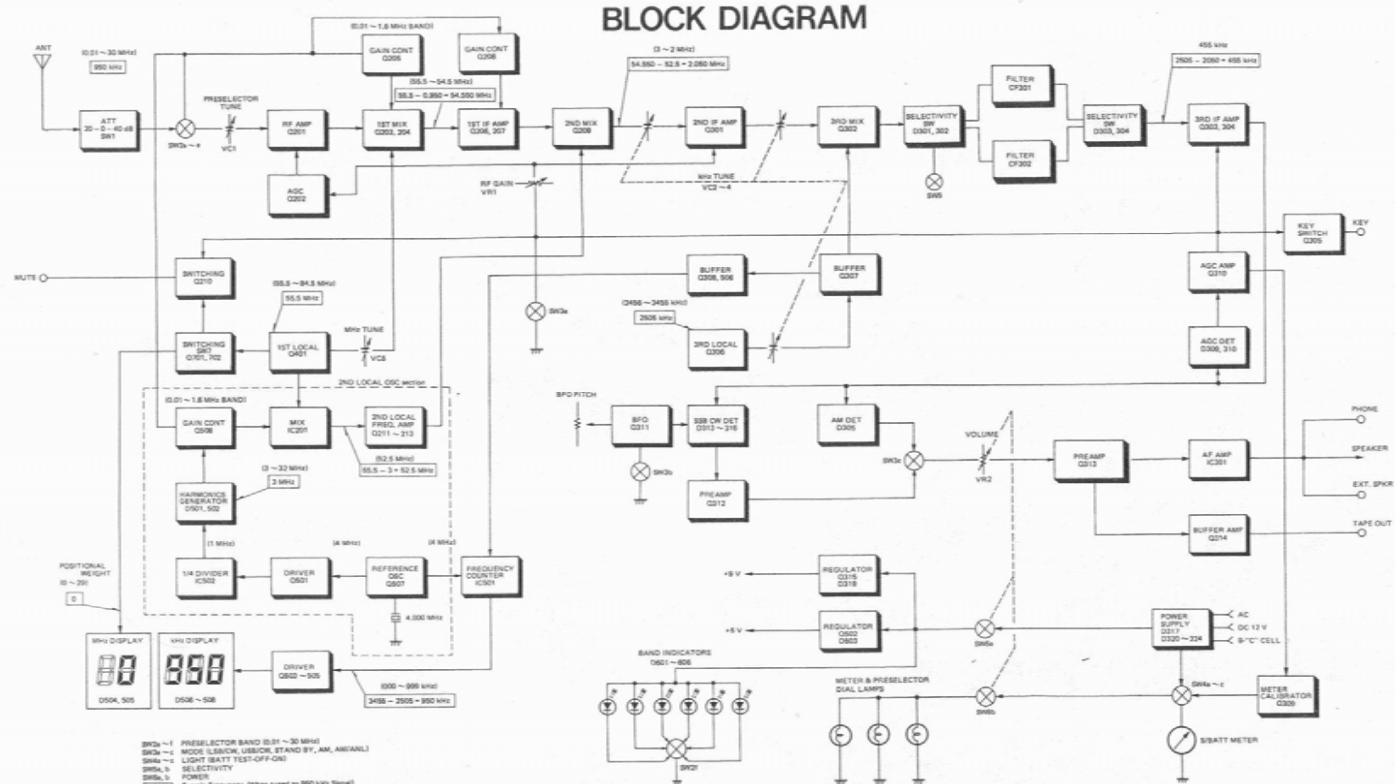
BLOCK DIAGRAM

ANT
(0.01 ~ 30 MHz)
950 kHz
ATT
20 – 0 – 40 dB
SW1
SW2a ~ e
PRESELECTOR TUNE
VC1
RF AMP
Q201
AGC
Q202
(0.01 ~ 1.6 MHz BAND)
GAIN CONT
Q205
GAIN CONT
Q208
(55.5 ~ 54.5 MHz)
55.5 – 0.950 = 54.550 MHz
1ST MIX
Q203, 204
1ST IF AMP
Q206, 207
2ND MIX
Q209
(3 ~ 2 MHz)
54.550 – 52.5 = 2.050 MHz
2ND IF AMP
Q301
kHz TUNE
VC2 ~ 4
RF GAIN
VR1
3RD MIX
Q302
SELECTIVITY SW
D301, 302
SW5
FILTER
CF301
FILTER
CF302
SELECTIVITY SW
D303, 304
455 kHz
2505 – 2050 = 455 kHz
3RD IF AMP
Q303, 304
KEY SWITCH
Q305
KEY
MUTE
SWITCHING
Q210
(55.5 ~ 84.5 MHz)
55.5 MHz
SWITCHING SW
Q701, 702
1ST LOCAL
Q401
MHz TUNE
VC5
SW3a
BUFFER
Q308, 506
BUFFER
Q307
(3455 ~ 3455 kHz)
2505 kHz
3RD LOCAL
Q306
AGC AMP
Q310
AGC DET
D309, 310
2ND LOCAL OSC section
(0.01 ~ 1.6 MHz BAND)
GAIN CONT
Q508
MIX
IC201
2ND LOCAL FREQ. AMP
Q211 ~ 213
(52.5 MHz)
55.5 – 3 = 52.5 MHz
(3 ~ 32 MHz)
3 MHz
HARMONICS GENERATOR
D501, 502
(1 MHz)
(4 MHz)
(4 MHz)
1/4 DIVIDER
IC502
DRIVER
Q501
REFERENCE OSC
Q507
4.000 MHz
FREQUENCY COUNTER
IC501
BFO PITCH
BFO
Q311
SW3b
SSB CW DET
D312 ~ 316
PREAMP
Q312
AM DET
D305
SW3c
VOLUME
VR2
PREAMP
Q313
AF AMP
IC301
PHONE
SPEAKER
EXT. SPKR
BUFFER AMP
Q314
TAPE OUT
POSITIONAL WEIGHT
(0 ~ 29)
0
MHz DISPLAY
kHz DISPLAY
D504, 505
D506 ~ 508
DRIVER
Q502 ~ 505
(000 ~ 999 kHz)
3455 – 2505 = 950 kHz
+9 V
REGULATOR
Q315
D318
+5 V
REGULATOR
Q502
D503
SW6a
POWER SUPPLY
D317
D320 ~ 324
AC
DC 12 V
8-"C" CELL
BAND INDICATORS
D601 ~ 606
SW2f
METER & PRESELECTOR DIAL LAMPS
SW6b
SW4a ~ c
METER CALIBRATOR
Q309
S/BATT METER
SW2a ~ f PRESELECTOR BAND (0.01 ~ 30 MHz)
SW3a ~ c MODE (LSB/CW, USB/CW, STAND BY, AM, AM/ANL)
SW4a ~ c LIGHT (BATT TEST-OFF-ON)
SW5a, b SELECTIVITY
SW6a, b POWER